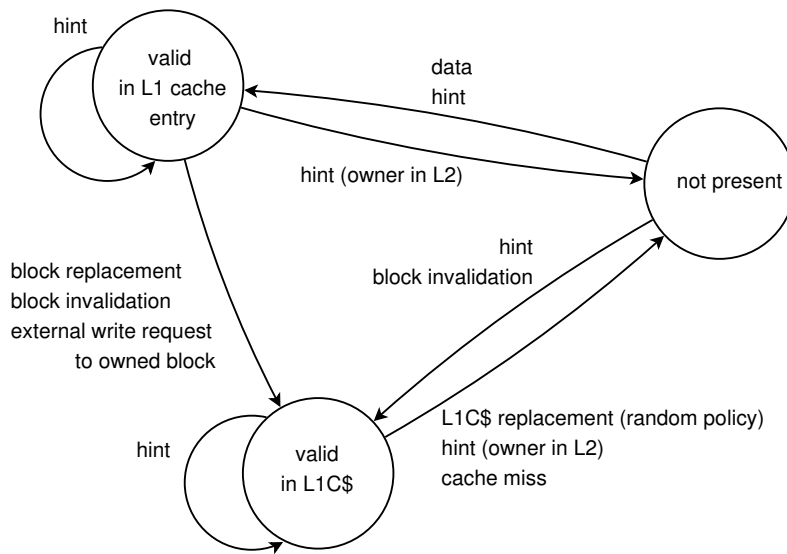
hint

valid in L1 cache entry

data
hint

hint (owner in L2)

not present

hint
block invalidation

block replacement
block invalidation
external write request
to owned block

hint

valid in L1C$

L1C$ replacement (random policy)
hint (owner in L2)
cache miss